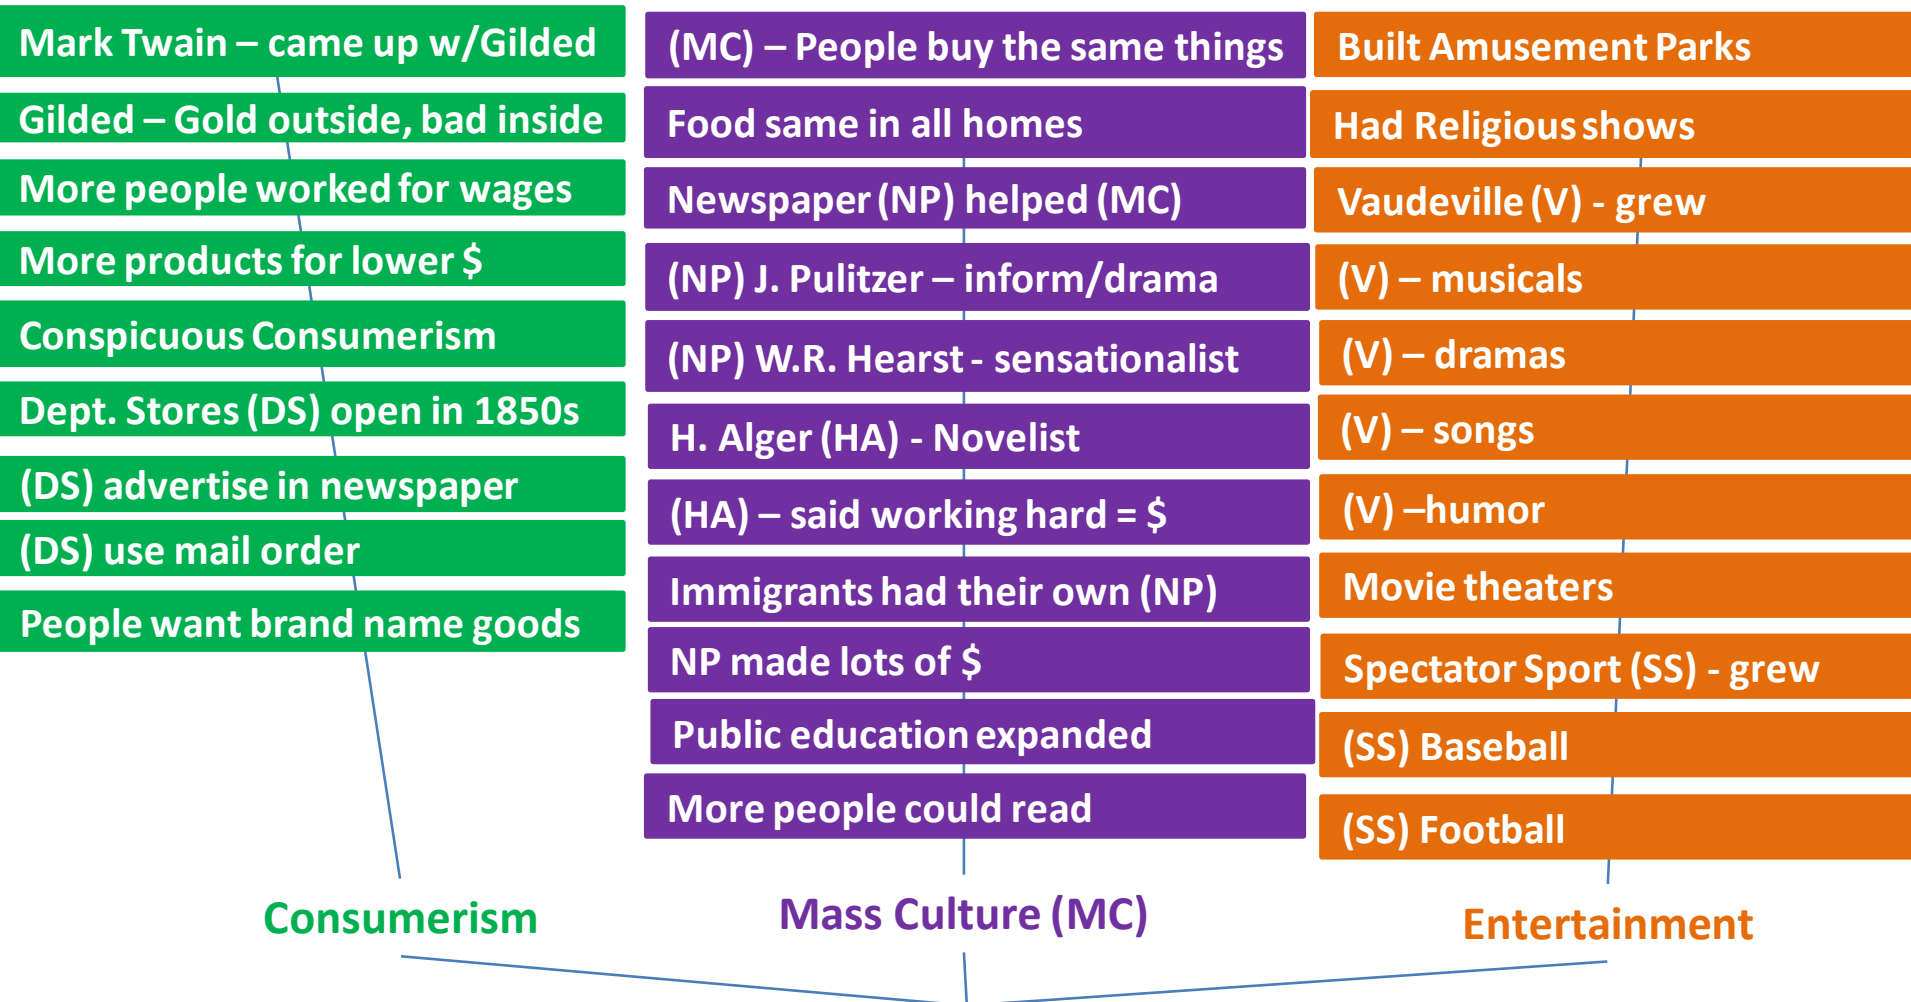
Mark Twain – came up w/Gilded

Gilded – Gold outside, bad inside

More people worked for wages

More products for lower $

Conspicuous Consumerism

Dept. Stores (DS) open in 1850s

(DS) advertise in newspaper

(DS) use mail order

People want brand name goods

Consumerism

(MC) – People buy the same things

Food same in all homes

Newspaper (NP) helped (MC)

(NP) J. Pulitzer – inform/drama

(NP) W.R. Hearst - sensationalist

H. Alger (HA) - Novelist

(HA) – said working hard = $

Immigrants had their own (NP)

NP made lots of $

Public education expanded

More people could read

Mass Culture (MC)

Built Amusement Parks

Had Religious shows

Vaudeville (V) - grew

(V) – musicals

(V) – dramas

(V) – songs

(V) –humor

Movie theaters

Spectator Sport (SS) - grew

(SS) Baseball

(SS) Football

Entertainment